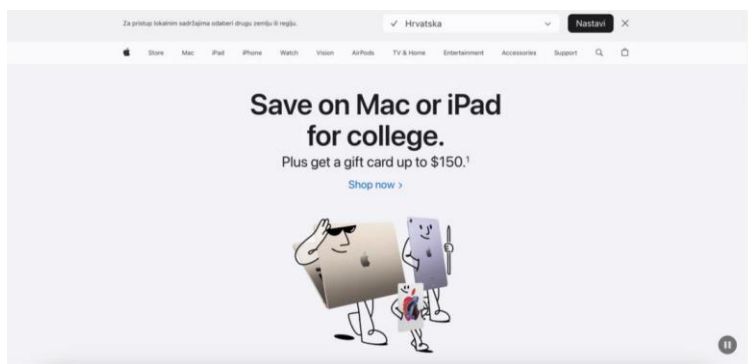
Za pristup lokalnim sadržajima odaberi drugu zemlju ili regiju.

✓ Hrvatska

Nastavi

Store Mac iPad iPhone Watch Vision AirPods TV & Home Entertainment Accessories Support

Save on Mac or iPad for college.

Plus get a gift card up to $150.¹

Shop now ›